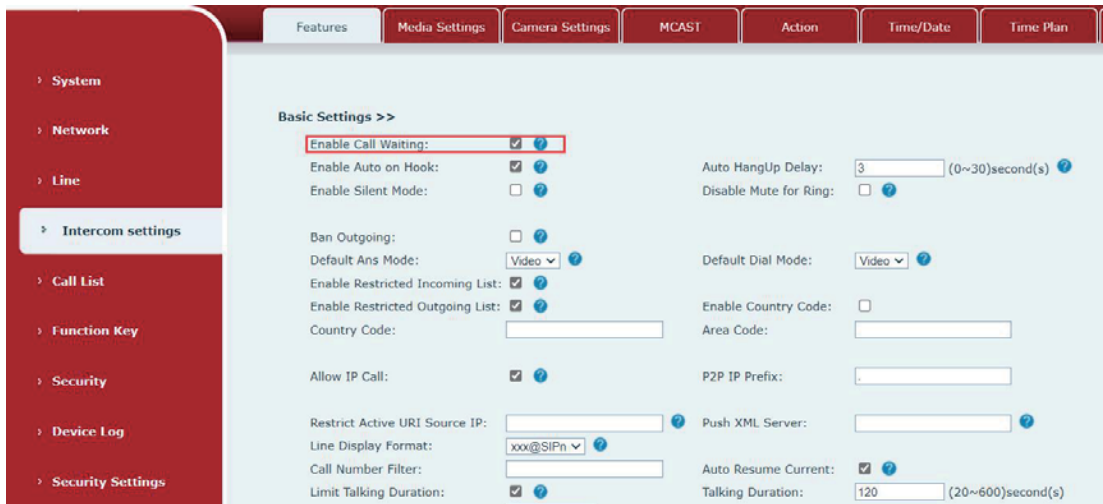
Features | Media Settings | Camera Settings | MCAST | Action | Time/Date | Time Plan

› System

› Network

› Line

› Intercom settings

› Call List

› Function Key

› Security

› Device Log

› Security Settings

Basic Settings >>

Enable Call Waiting:
Enable Auto on Hook:
Auto HangUp Delay: 3 (0~30)second(s)
Enable Silent Mode:
Disable Mute for Ring:

Ban Outgoing:
Default Ans Mode: Video
Default Dial Mode: Video
Enable Restricted Incoming List:
Enable Restricted Outgoing List:
Enable Country Code:
Country Code:
Area Code:

Allow IP Call:
P2P IP Prefix: .

Restrict Active URI Source IP:
Push XML Server:
Line Display Format: xxx@SIPn
Call Number Filter:
Auto Resume Current:
Limit Talking Duration:
Talking Duration: 120 (20~600)second(s)